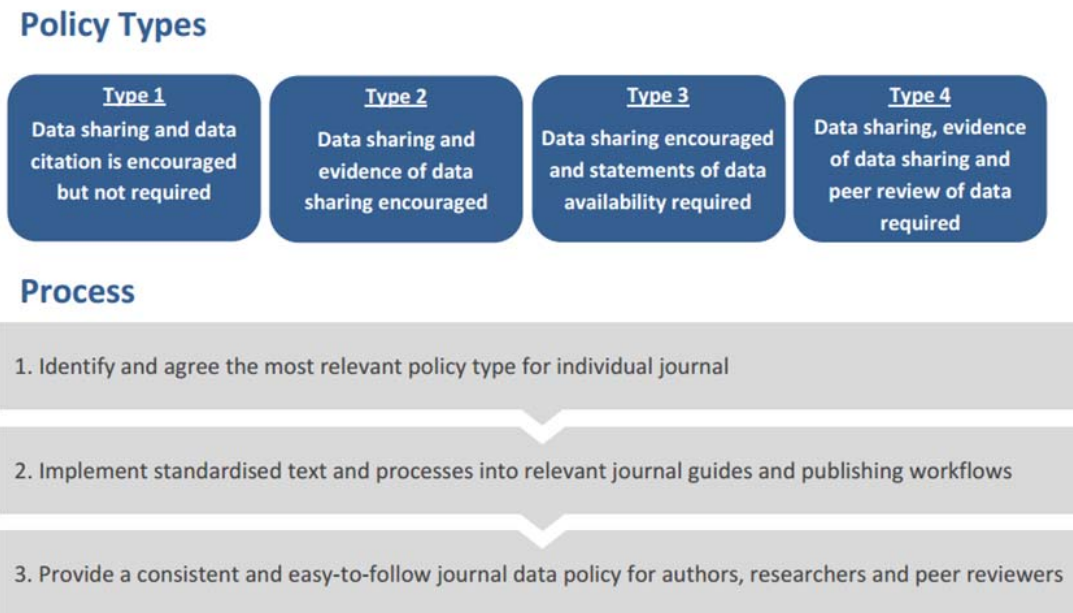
Policy Types

Type 1
Data sharing and data citation is encouraged but not required

Type 2
Data sharing and evidence of data sharing encouraged

Type 3
Data sharing encouraged and statements of data availability required

Type 4
Data sharing, evidence of data sharing and peer review of data required

Process

1. Identify and agree the most relevant policy type for individual journal

2. Implement standardised text and processes into relevant journal guides and publishing workflows

3. Provide a consistent and easy-to-follow journal data policy for authors, researchers and peer reviewers